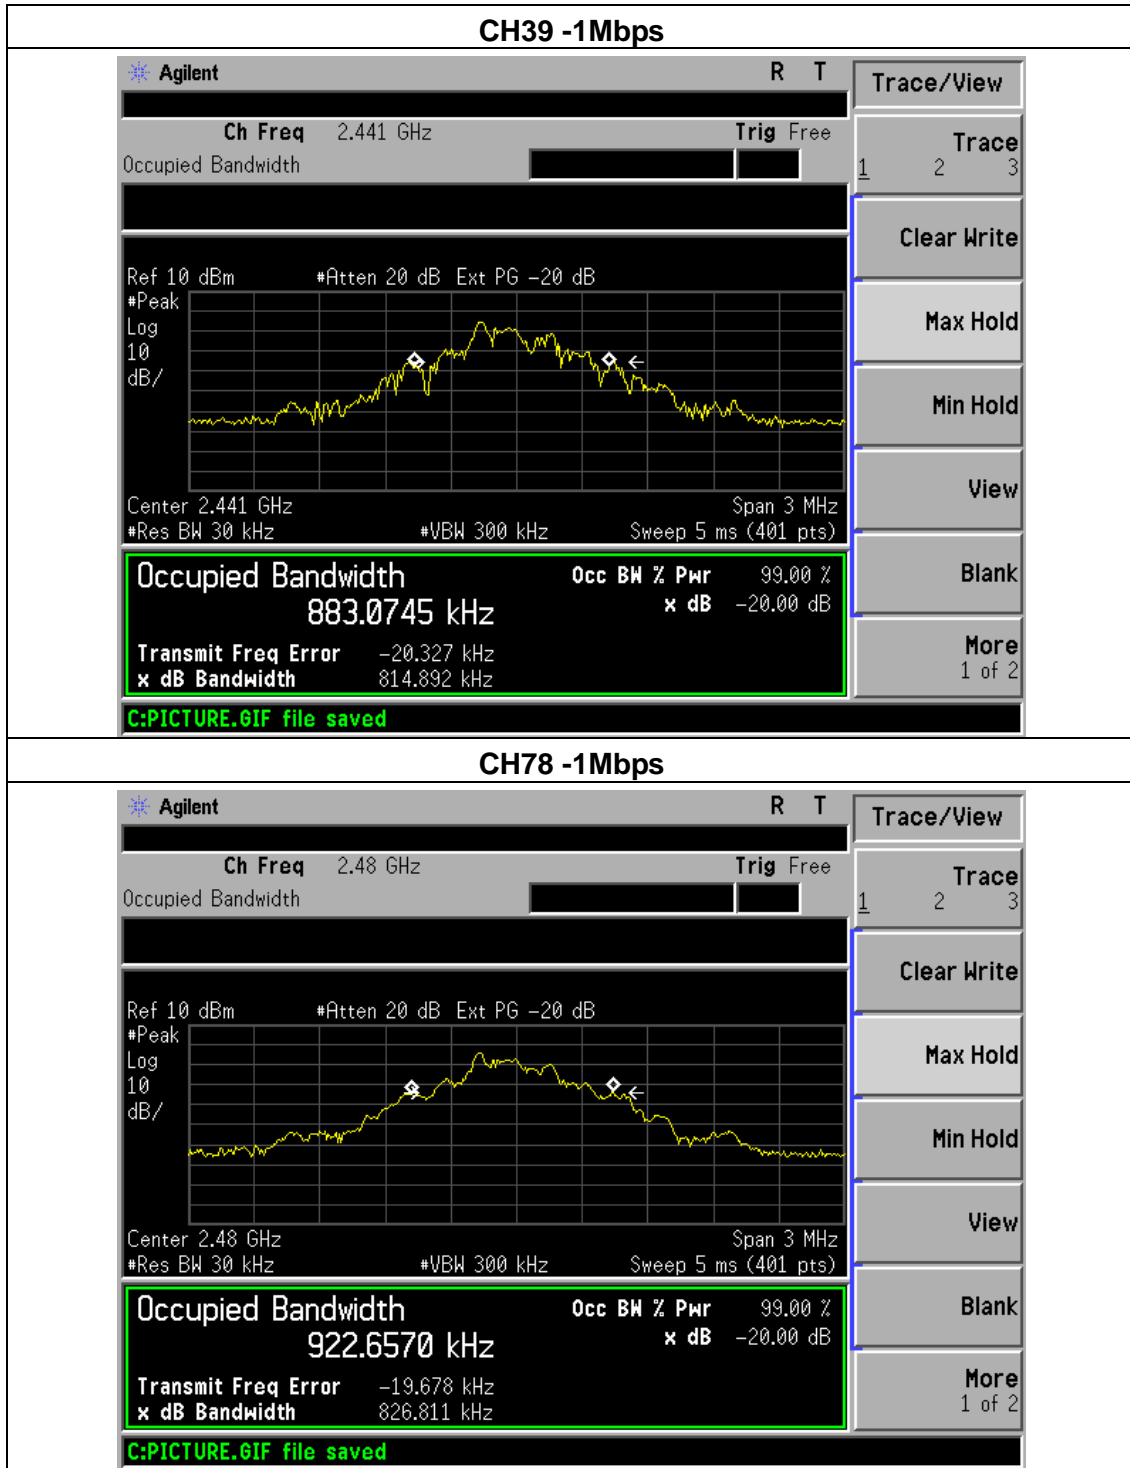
CH39 -1Mbps

Agilent R T

Ch Freq 2.441 GHz Trig Free
Occupied Bandwidth

Ref 10 dBm #Atten 20 dB Ext PG -20 dB
#Peak
Log
10
dB/

Center 2.441 GHz Span 3 MHz
#Res BW 30 kHz #VBW 300 kHz Sweep 5 ms (401 pts)

Occupied Bandwidth
883.0745 kHz
Occ BW % Pwr 99.00 %
x dB -20.00 dB
Transmit Freq Error -20.327 kHz
x dB Bandwidth 814.892 kHz

C:PICTURE.GIF file saved

Trace/View
Trace
1 2 3
Clear Write
Max Hold
Min Hold
View
Blank
More
1 of 2

CH78 -1Mbps

Agilent R T

Ch Freq 2.48 GHz Trig Free
Occupied Bandwidth

Ref 10 dBm #Atten 20 dB Ext PG -20 dB
#Peak
Log
10
dB/

Center 2.48 GHz Span 3 MHz
#Res BW 30 kHz #VBW 300 kHz Sweep 5 ms (401 pts)

Occupied Bandwidth
922.6570 kHz
Occ BW % Pwr 99.00 %
x dB -20.00 dB
Transmit Freq Error -19.678 kHz
x dB Bandwidth 826.811 kHz

C:PICTURE.GIF file saved

Trace/View
Trace
1 2 3
Clear Write
Max Hold
Min Hold
View
Blank
More
1 of 2